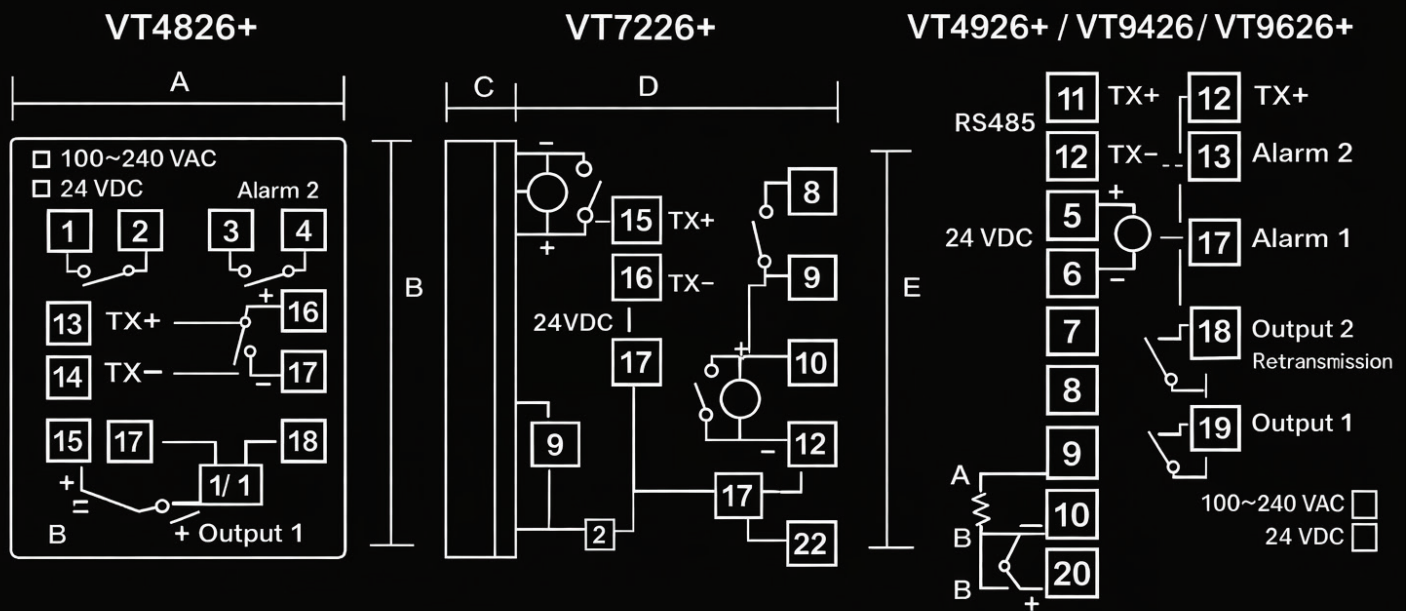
VT4826+

A

□ 100~240 VAC
□ 24 VDC
Alarm 2

1 2 3 4

13 TX+ + 16
14 TX− − 17

15 17 18
+ 1/1
=
B + Output 1

B

VT7226+

C D

−
+
15 TX+
16 TX−
24VDC
17
8
9
+
10
−
12
9
2
17
22

E

VT4926+ / VT9426/ VT9626+

RS485
11 TX+
12 TX−
12 TX+
13 Alarm 2
+
24 VDC
5
6
−
17 Alarm 1
7
18 Output 2
Retransmission
8
19 Output 1
A
9
10
B
B
20
+
−
100~240 VAC □
24 VDC □